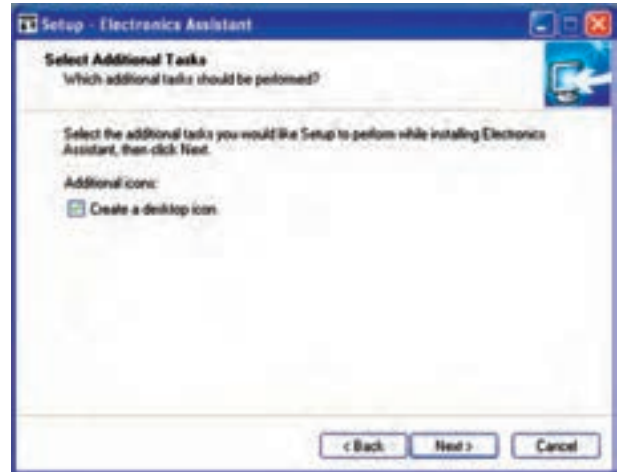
Setup - Electronics Assistant

Select Additional Tasks
Which additional tasks should be peformed?

Select the additional tasks you would like Setup to perform while installing Electronics Assistant, then click Next.

Additional icons:

Create a desktop icon

< Back   Next >   Cancel